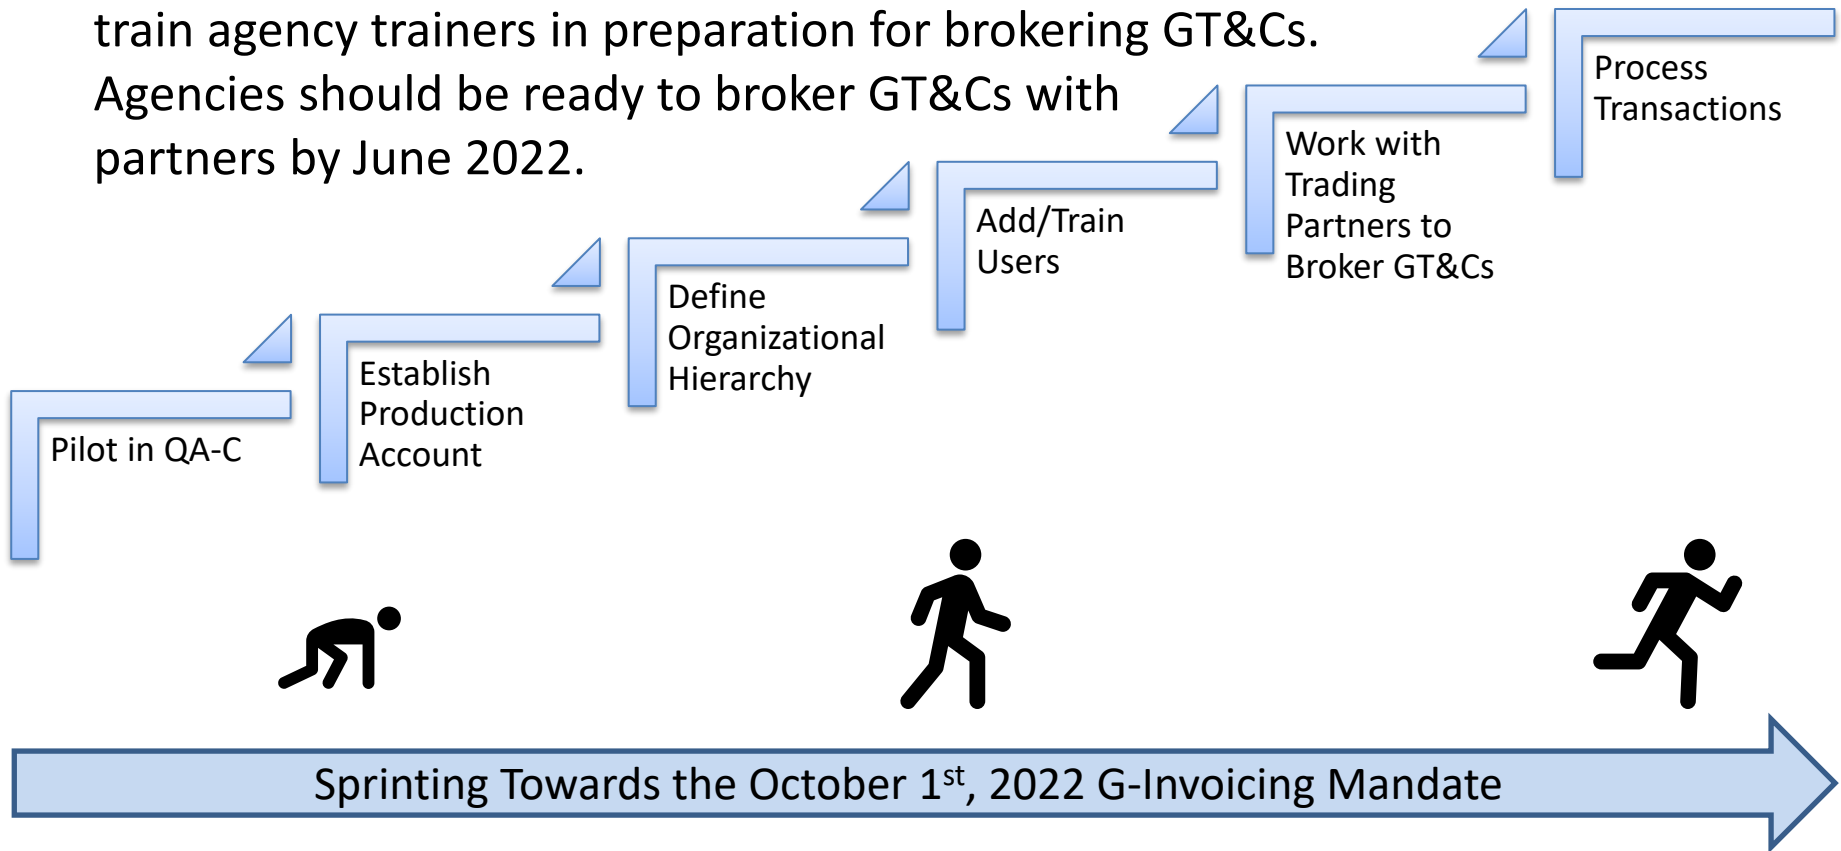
train agency trainers in preparation for brokering GT&Cs. Agencies should be ready to broker GT&Cs with partners by June 2022.

Pilot in QA-C

Establish Production Account

Define Organizational Hierarchy

Add/Train Users

Work with Trading Partners to Broker GT&Cs

Process Transactions

Sprinting Towards the October 1$^{st}$, 2022 G-Invoicing Mandate